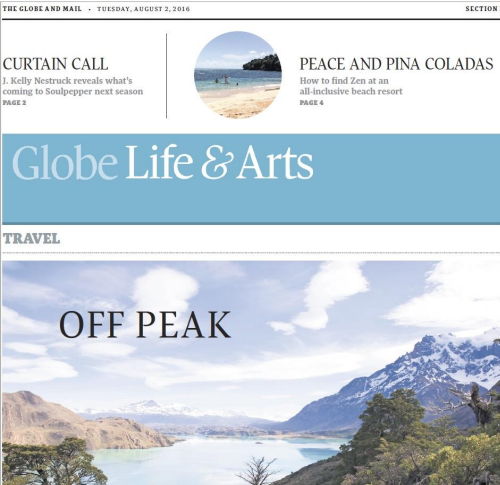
THE GLOBE AND MAIL • TUESDAY, AUGUST 2, 2016

SECTION

CURTAIN CALL
J. Kelly Nestruck reveals what's coming to Soulpepper next season
PAGE 2

PEACE AND PINA COLADAS
How to find Zen at an all-inclusive beach resort
PAGE 4

Globe Life & Arts

TRAVEL

OFF PEAK